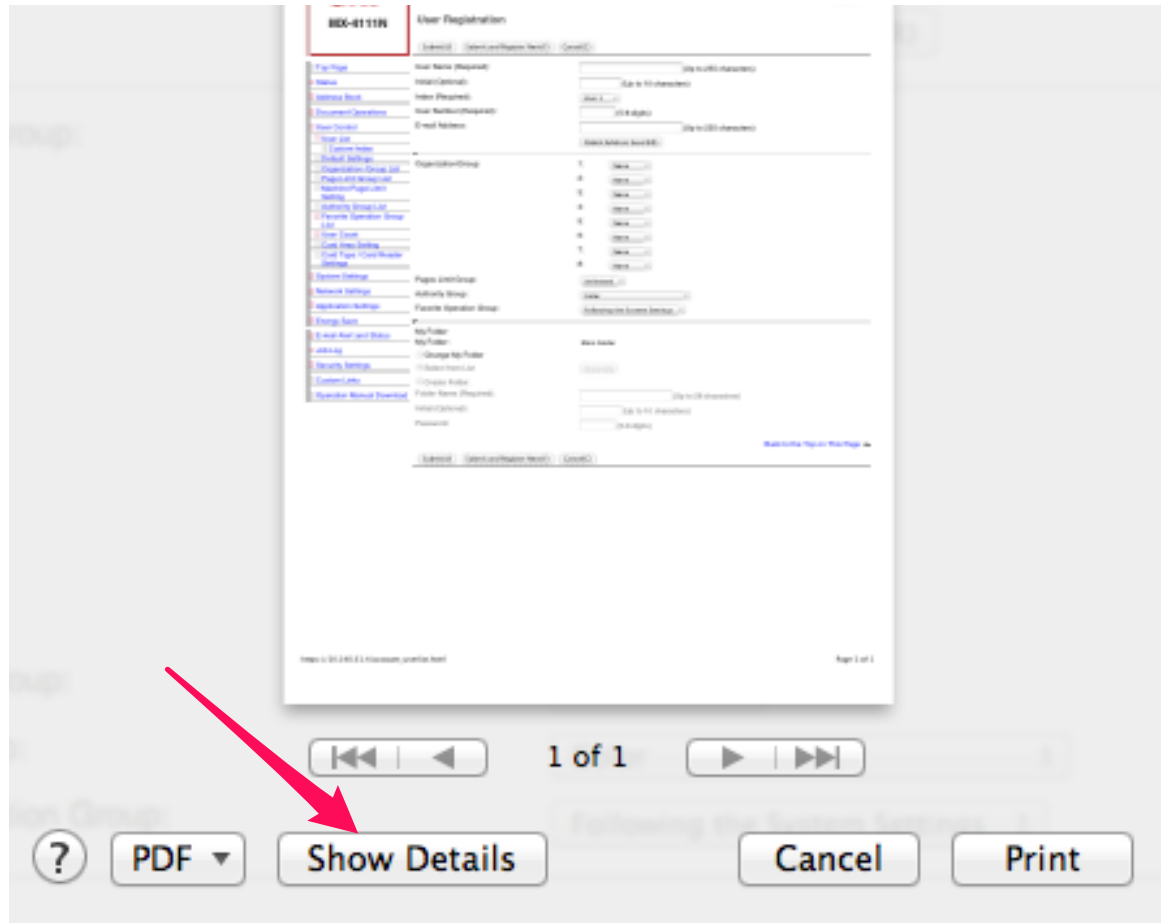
MX-6111N

User Registration

Submit(U) Submit and Register Next(T) Cancel(C)

Top Page
Status
Address Book
Document Operations
User Control
User List
Custom Index
Default Settings
Organization/Group List
Pages Limit Group List
Restriction/Page Limit Setting
Authority Group List
Favorite Operation Group List
User Count
Card Area Setting
Card Type / Card Reader Settings
System Settings
Network Settings
Application Settings
Energy Save
E-mail Alert and Status
Jobs Log
Security Settings
Custom Links
Operation Manual Download

User Name (Required): (Up to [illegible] characters)
Initial (Optional): (Up to 10 characters)
Index (Required):
User Number (Required): ([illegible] digits)
E-mail Address: (Up to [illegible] characters)
Select Address from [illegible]

Organization/Group: 1. None 2. None 3. None 4. None 5. None 6. None 7. None 8. None

Pages Limit Group: Unlimited
Authority Group: User
Favorite Operation Group: Following the System Settings

My Folder
My Folder:
Change My Folder
Select from List
Create Folder
Folder Name (Required): (Up to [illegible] characters)
Initial (Optional): (Up to 10 characters)
Password: ([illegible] digits)

Back to the Top on This Page

Submit(U) Submit and Register Next(T) Cancel(C)

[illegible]

Page 1 of 1

roup:

roup:

tion Group:

Following the System Settings

1 of 1

?

PDF

Show Details

Cancel

Print